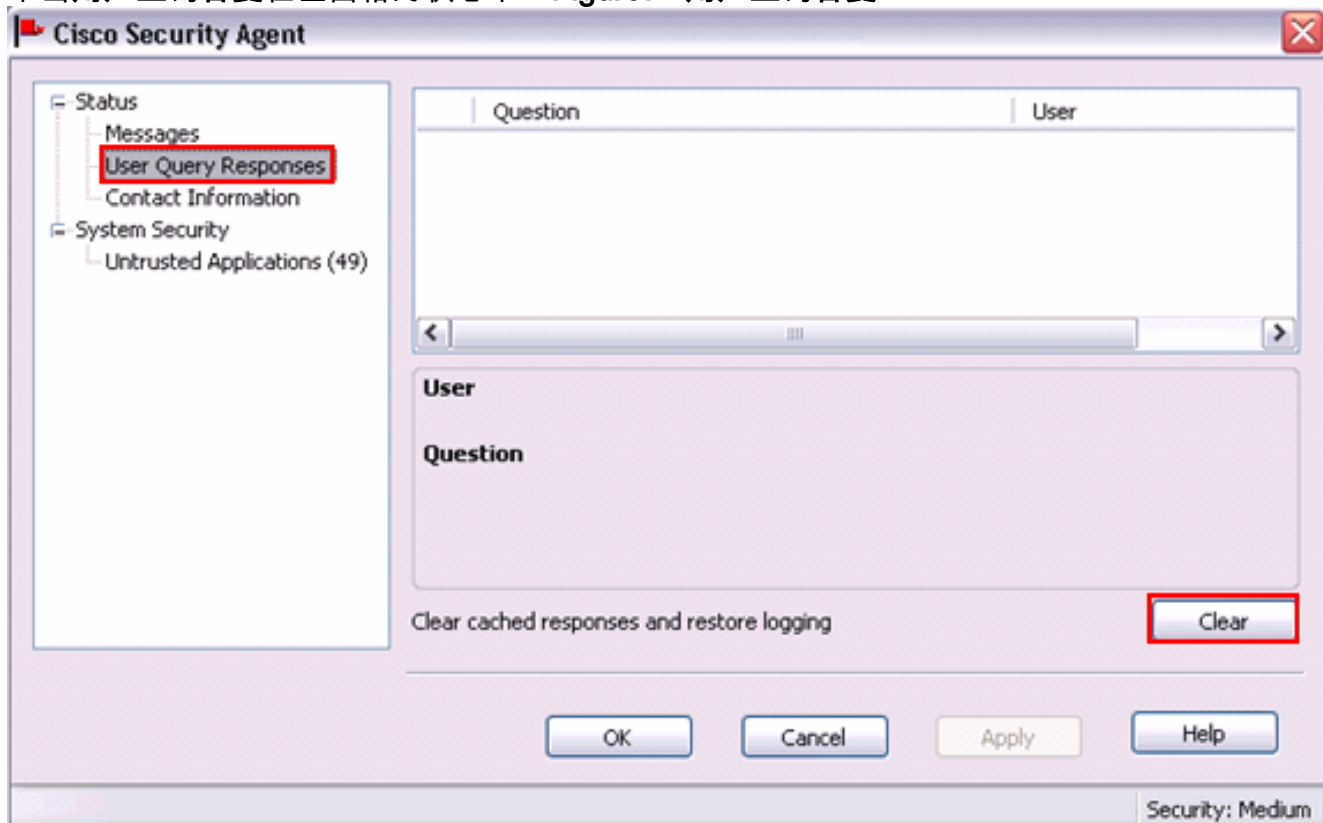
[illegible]

Cisco Security Agent

Status
Messages
User Query Responses
Contact Information
System Security
Untrusted Applications (49)

| Question | User |
|---|---|

User

Question

Clear cached responses and restore logging

Clear

OK
Cancel
Apply
Help

Security: Medium